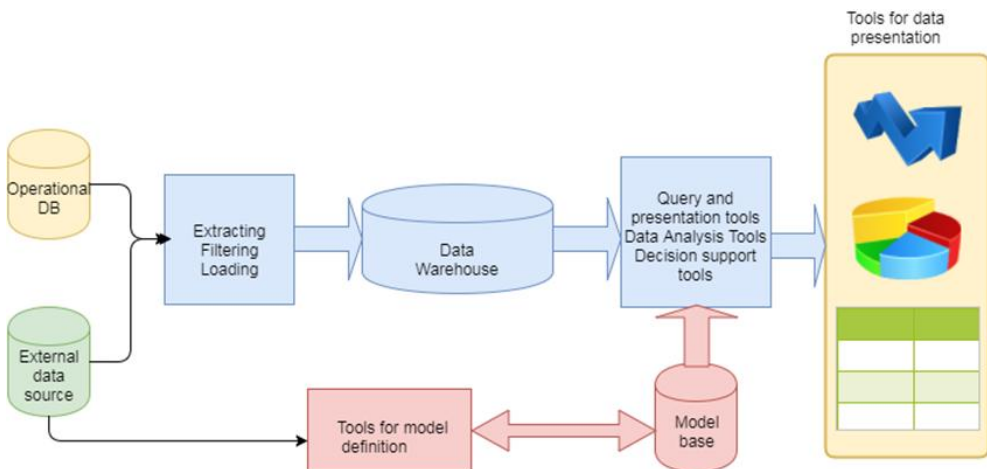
Tools for data presentation

Operational DB

External data source

Extracting
Filtering
Loading

Data Warehouse

Query and presentation tools
Data Analysis Tools
Decision support tools

Tools for model definition

Model base